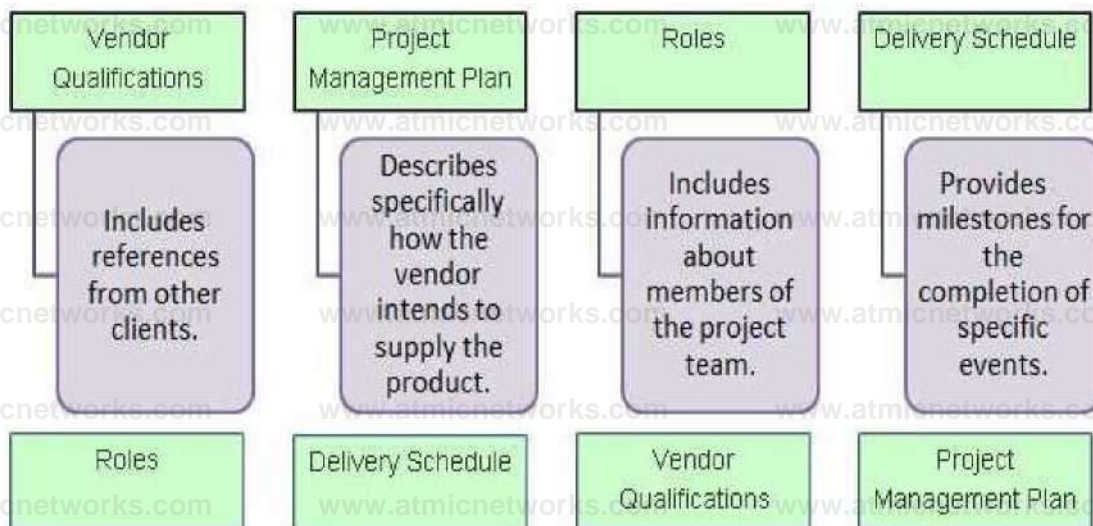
Vendor Qualifications

Project Management Plan

Roles

Delivery Schedule

Includes references from other clients.

Describes specifically how the vendor intends to supply the product.

Includes information about members of the project team.

Provides milestones for the completion of specific events.

Roles

Delivery Schedule

Vendor Qualifications

Project Management Plan

www.atmicnetworks.com